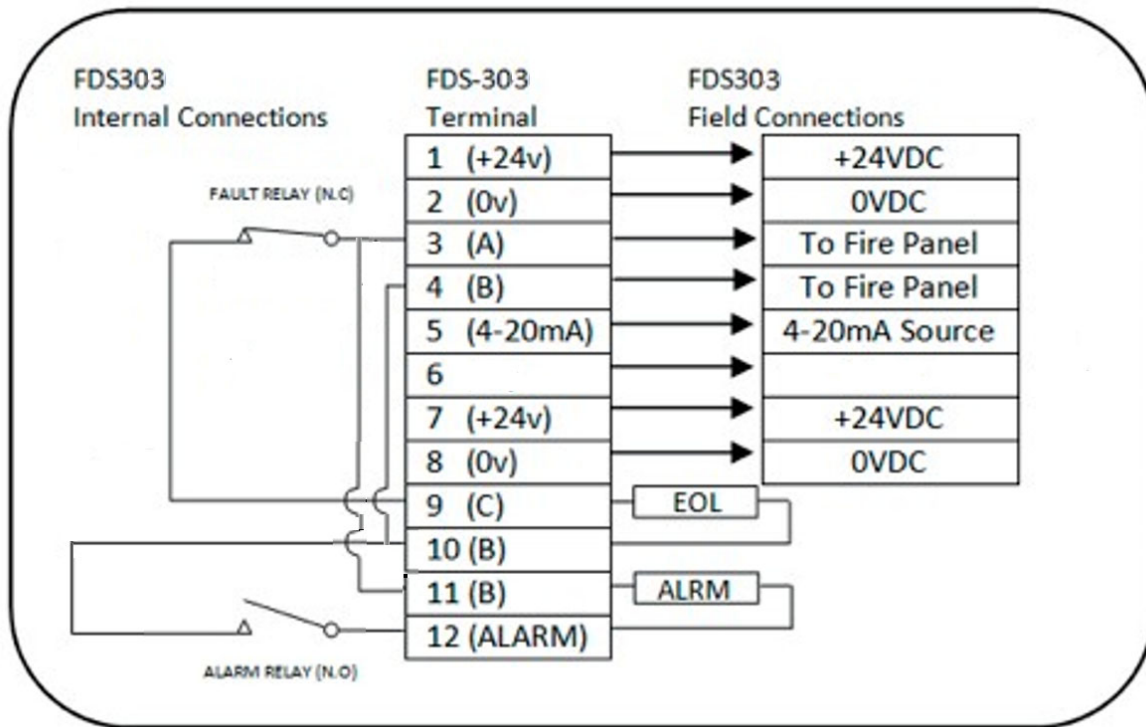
FDS303
Internal Connections

FDS-303
Terminal

FDS303
Field Connections

FAULT RELAY (N.C)

| FDS-303 Terminal | FDS303 Field Connections |
|---|---|
| 1 (+24v) | +24VDC |
| 2 (0v) | 0VDC |
| 3 (A) | To Fire Panel |
| 4 (B) | To Fire Panel |
| 5 (4-20mA) | 4-20mA Source |
| 6 | |
| 7 (+24v) | +24VDC |
| 8 (0v) | 0VDC |
| 9 (C) | |
| 10 (B) | |
| 11 (B) | |
| 12 (ALARM) | |

EOL

ALRM

ALARM RELAY (N.O)